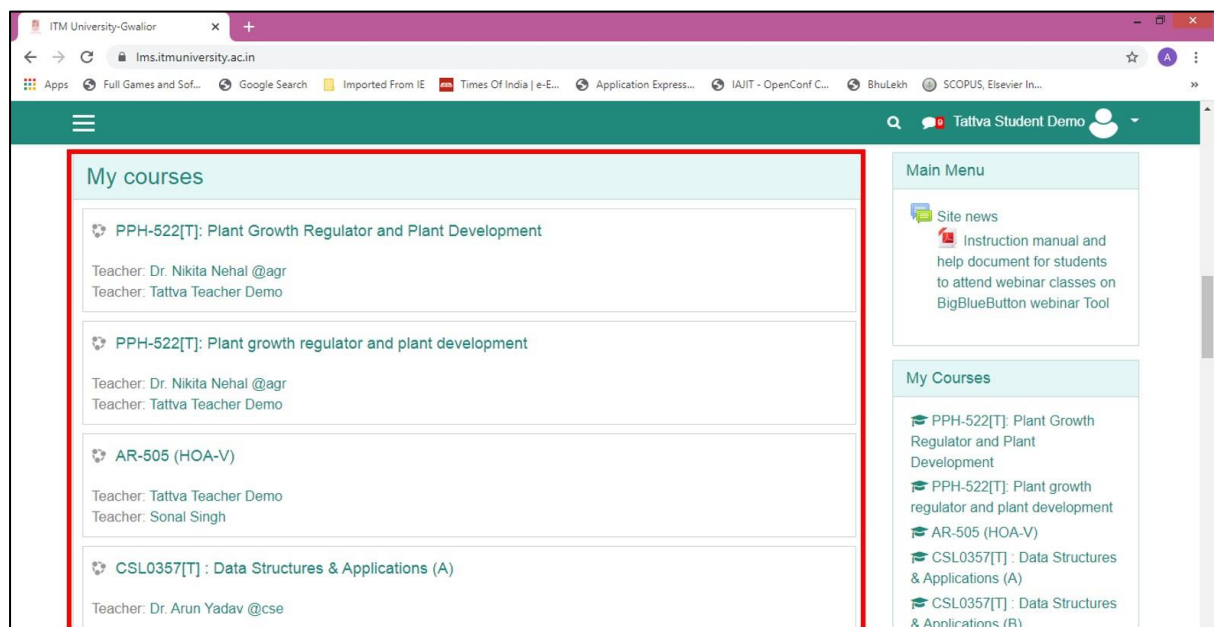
ITM University-Gwalior × +

lms.itmuniversity.ac.in

Apps Full Games and Sof... Google Search Imported From IE Times Of India | e-E... Application Express... IAJIT - OpenConf C... BhuLekh SCOPUS, Elsevier In... »

Tattva Student Demo

My courses

PPH-522[T]: Plant Growth Regulator and Plant Development

Teacher: Dr. Nikita Nehal @agr
Teacher: Tattva Teacher Demo

PPH-522[T]: Plant growth regulator and plant development

Teacher: Dr. Nikita Nehal @agr
Teacher: Tattva Teacher Demo

AR-505 (HOA-V)

Teacher: Tattva Teacher Demo
Teacher: Sonal Singh

CSL0357[T] : Data Structures & Applications (A)

Teacher: Dr. Arun Yadav @cse

Main Menu

Site news
Instruction manual and help document for students to attend webinar classes on BigBlueButton webinar Tool

My Courses

PPH-522[T]: Plant Growth Regulator and Plant Development
PPH-522[T]: Plant growth regulator and plant development
AR-505 (HOA-V)
CSL0357[T] : Data Structures & Applications (A)
CSL0357[T] : Data Structures & Applications (B)